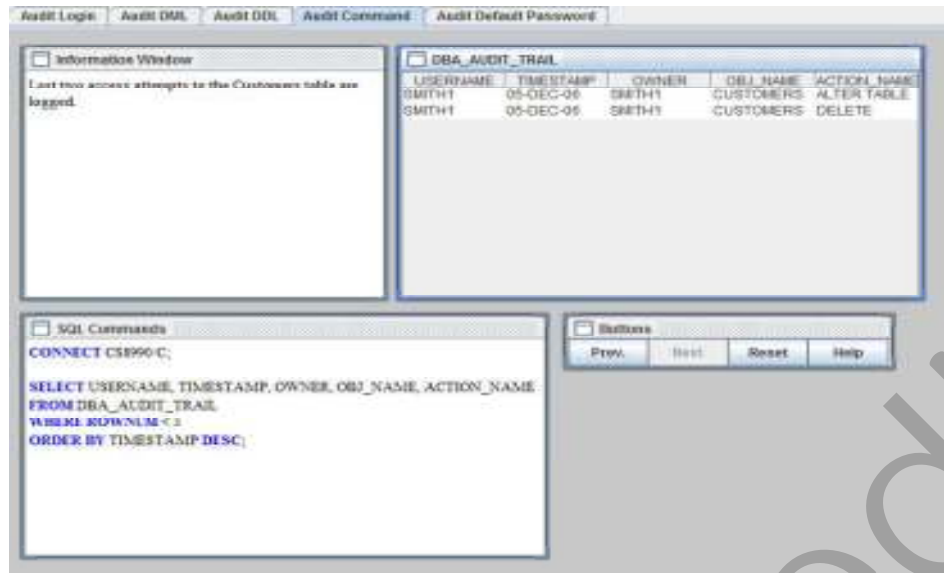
Audit Login | Audit DML | Audit DDL | Audit Command | Audit Default Password

Information Window

Last two access attempts to the Customers table are logged.

DBA_AUDIT_TRAIL

| USERNAME | TIMESTAMP | OWNER | OBJ_NAME | ACTION_NAME |
|---|---|---|---|---|
| SMITH1 | 05-DEC-06 | SMITH1 | CUSTOMERS | ALTER TABLE |
| SMITH1 | 05-DEC-06 | SMITH1 | CUSTOMERS | DELETE |

SQL Commands

CONNECT CS8990/C;

SELECT USERNAME, TIMESTAMP, OWNER, OBJ_NAME, ACTION_NAME
FROM DBA_AUDIT_TRAIL
WHERE ROWNUM < 3
ORDER BY TIMESTAMP DESC;

Buttons

Prev. | Next | Reset | Help